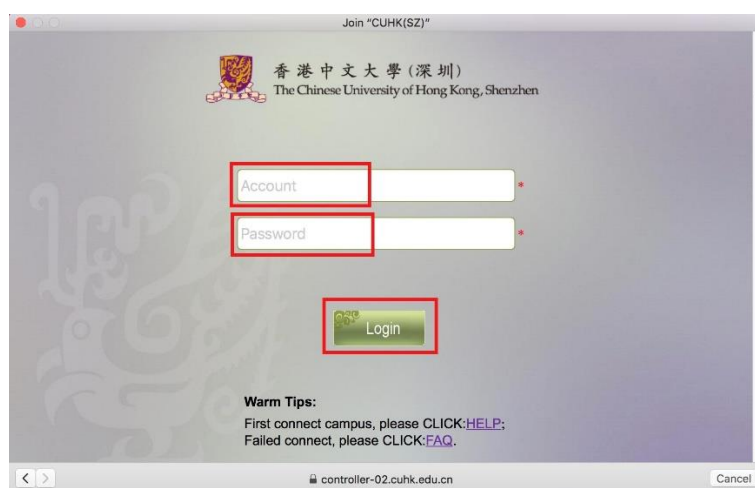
Join "CUHK(SZ)"

香港中文大學(深圳)
The Chinese University of Hong Kong, Shenzhen

Account *

Password *

Login

Warm Tips:
First connect campus, please CLICK:HELP;
Failed connect, please CLICK:FAQ.

controller-02.cuhk.edu.cn

Cancel